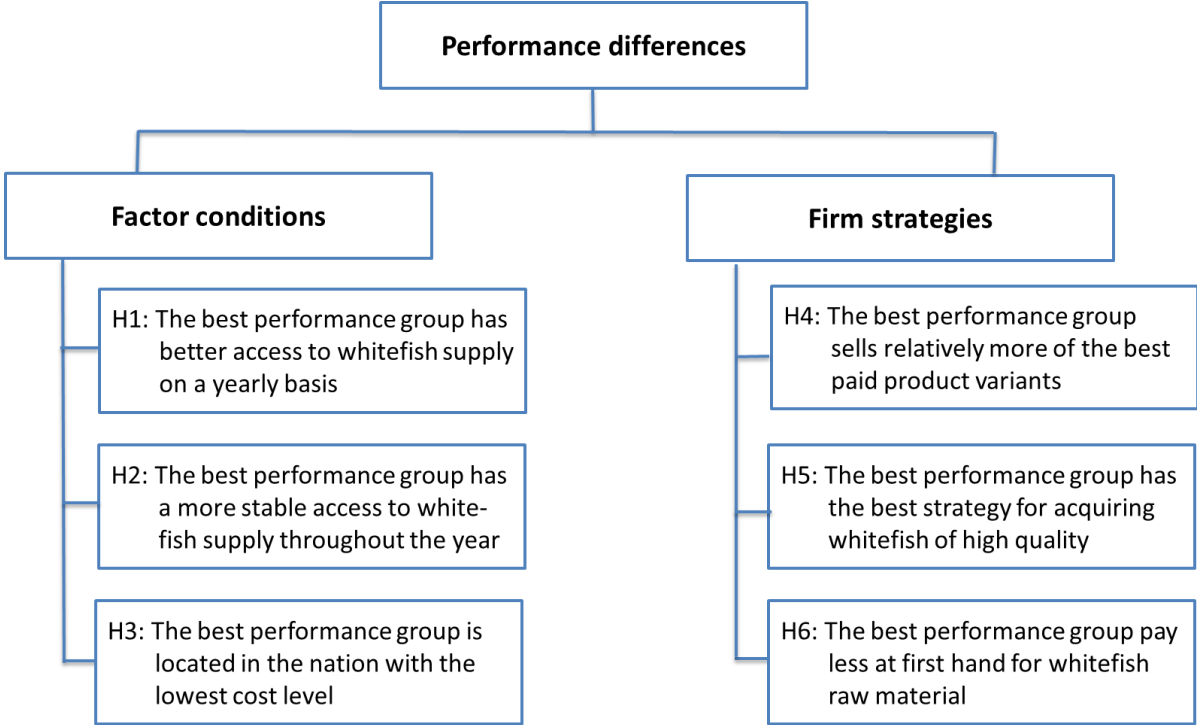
Performance differences

Factor conditions

H1: The best performance group has better access to whitefish supply on a yearly basis

H2: The best performance group has a more stable access to white-fish supply throughout the year

H3: The best performance group is located in the nation with the lowest cost level

Firm strategies

H4: The best performance group sells relatively more of the best paid product variants

H5: The best performance group has the best strategy for acquiring whitefish of high quality

H6: The best performance group pay less at first hand for whitefish raw material